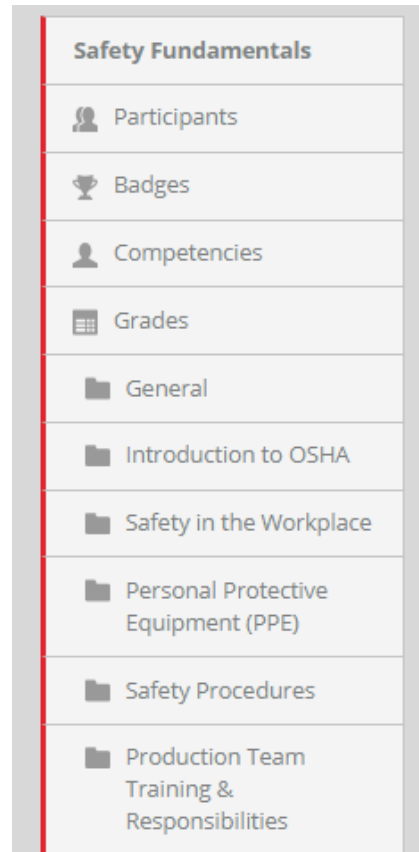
Safety Fundamentals

Participants

Badges

Competencies

Grades

General

Introduction to OSHA

Safety in the Workplace

Personal Protective Equipment (PPE)

Safety Procedures

Production Team Training & Responsibilities